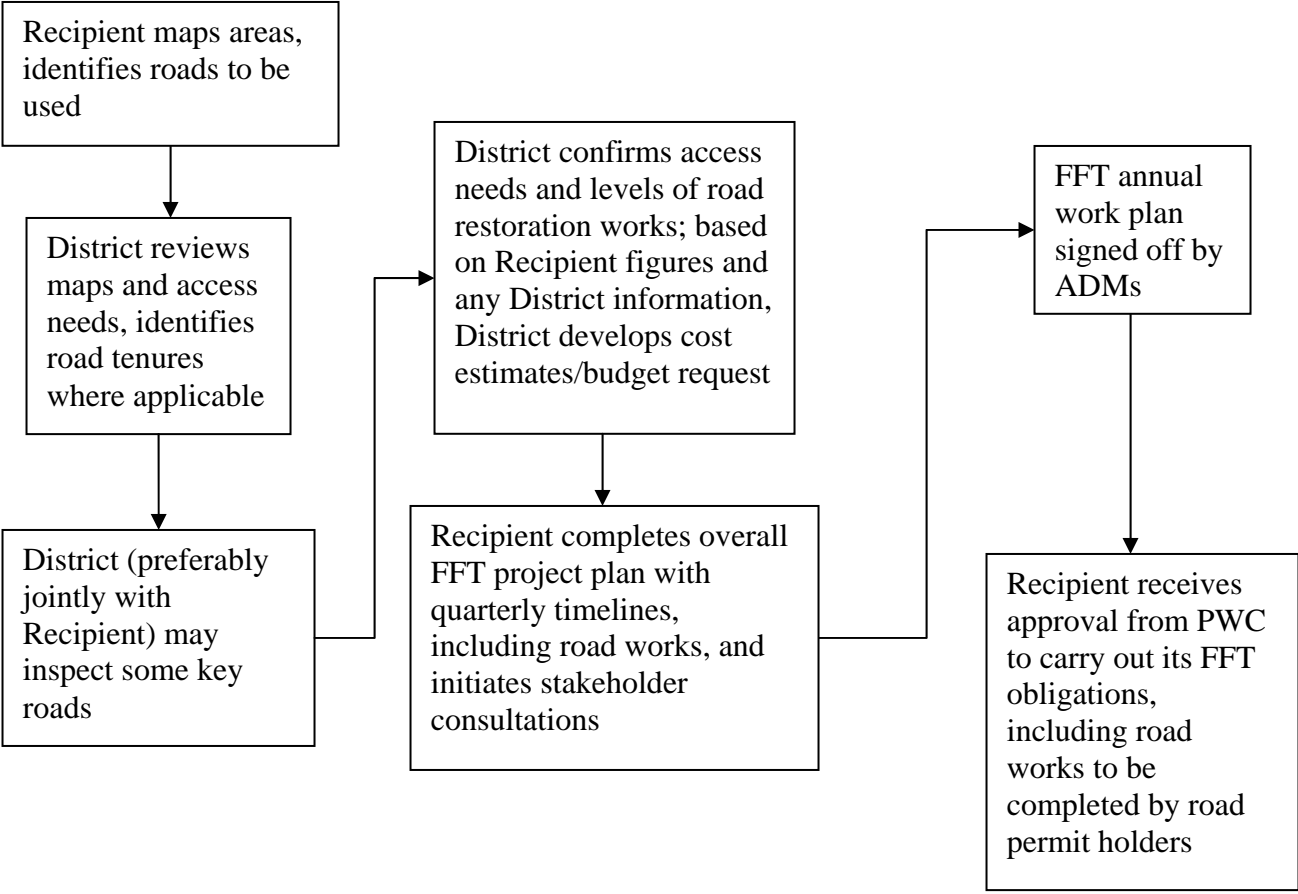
Recipient maps areas, identifies roads to be used

District reviews maps and access needs, identifies road tenures where applicable

District (preferably jointly with Recipient) may inspect some key roads

District confirms access needs and levels of road restoration works; based on Recipient figures and any District information, District develops cost estimates/budget request

Recipient completes overall FFT project plan with quarterly timelines, including road works, and initiates stakeholder consultations

FFT annual work plan signed off by ADMs

Recipient receives approval from PWC to carry out its FFT obligations, including road works to be completed by road permit holders